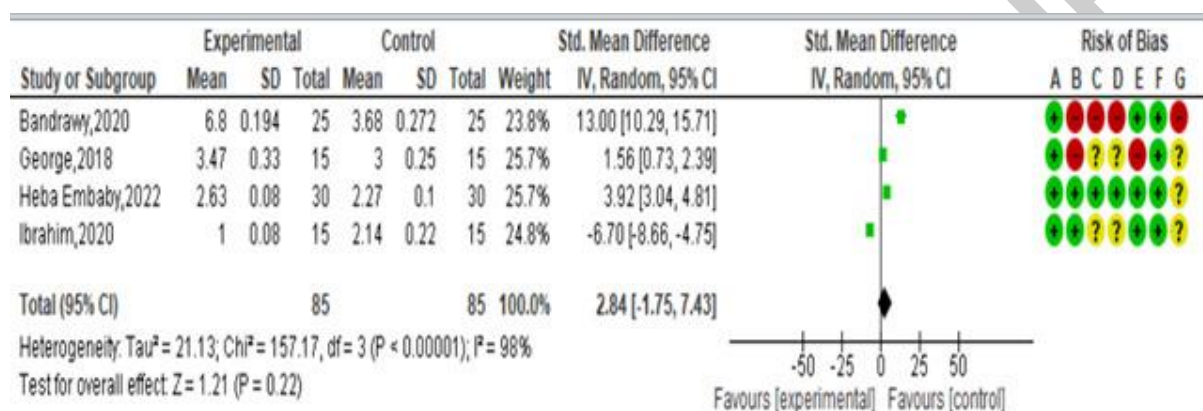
| Study or Subgroup | Experimental Mean | Experimental SD | Experimental Total | Control Mean | Control SD | Control Total | Weight | Std. Mean Difference IV, Random, 95% CI | Std. Mean Difference IV, Random, 95% CI | Risk of Bias A B C D E F G |
|---|---|---|---|---|---|---|---|---|---|---|
| Bandrawy,2020 | 6.8 | 0.194 | 25 | 3.68 | 0.272 | 25 | 23.8% | 13.00 [10.29, 15.71] | | + - - - + + - |
| George,2018 | 3.47 | 0.33 | 15 | 3 | 0.25 | 15 | 25.7% | 1.56 [0.73, 2.39] | | + - ? ? - + ? |
| Heba Embaby,2022 | 2.63 | 0.08 | 30 | 2.27 | 0.1 | 30 | 25.7% | 3.92 [3.04, 4.81] | | + + + + + + ? |
| Ibrahim,2020 | 1 | 0.08 | 15 | 2.14 | 0.22 | 15 | 24.8% | -6.70 [-8.66, -4.75] | | + + ? ? + + ? |
| Total (95% CI) | | | 85 | | | 85 | 100.0% | 2.84 [-1.75, 7.43] | | |

Heterogeneity: Tau² = 21.13; Chi² = 157.17, df = 3 (P < 0.00001); I² = 98%
Test for overall effect: Z = 1.21 (P = 0.22)

-50 -25 0 25 50
Favours [experimental] Favours [control]